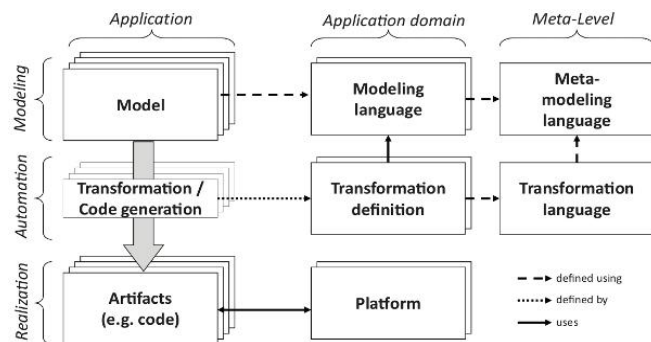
Application

Application domain

Meta-Level

Modeling

Model

Modeling language

Meta-modeling language

Automation

Transformation / Code generation

Transformation definition

Transformation language

Realization

Artifacts (e.g. code)

Platform

defined using

defined by

uses